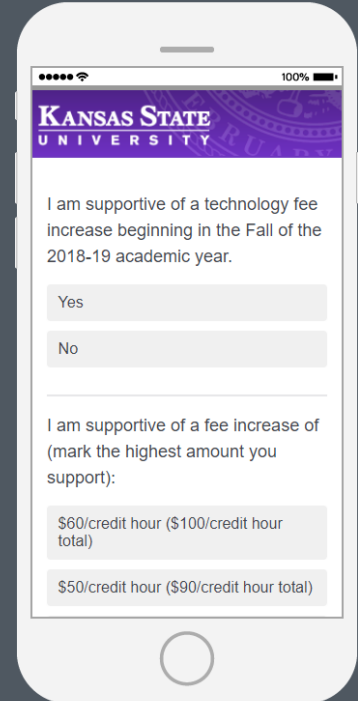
100%

KANSAS STATE
UNIVERSITY

I am supportive of a technology fee increase beginning in the Fall of the 2018-19 academic year.

Yes

No

I am supportive of a fee increase of (mark the highest amount you support):

$60/credit hour ($100/credit hour total)

$50/credit hour ($90/credit hour total)